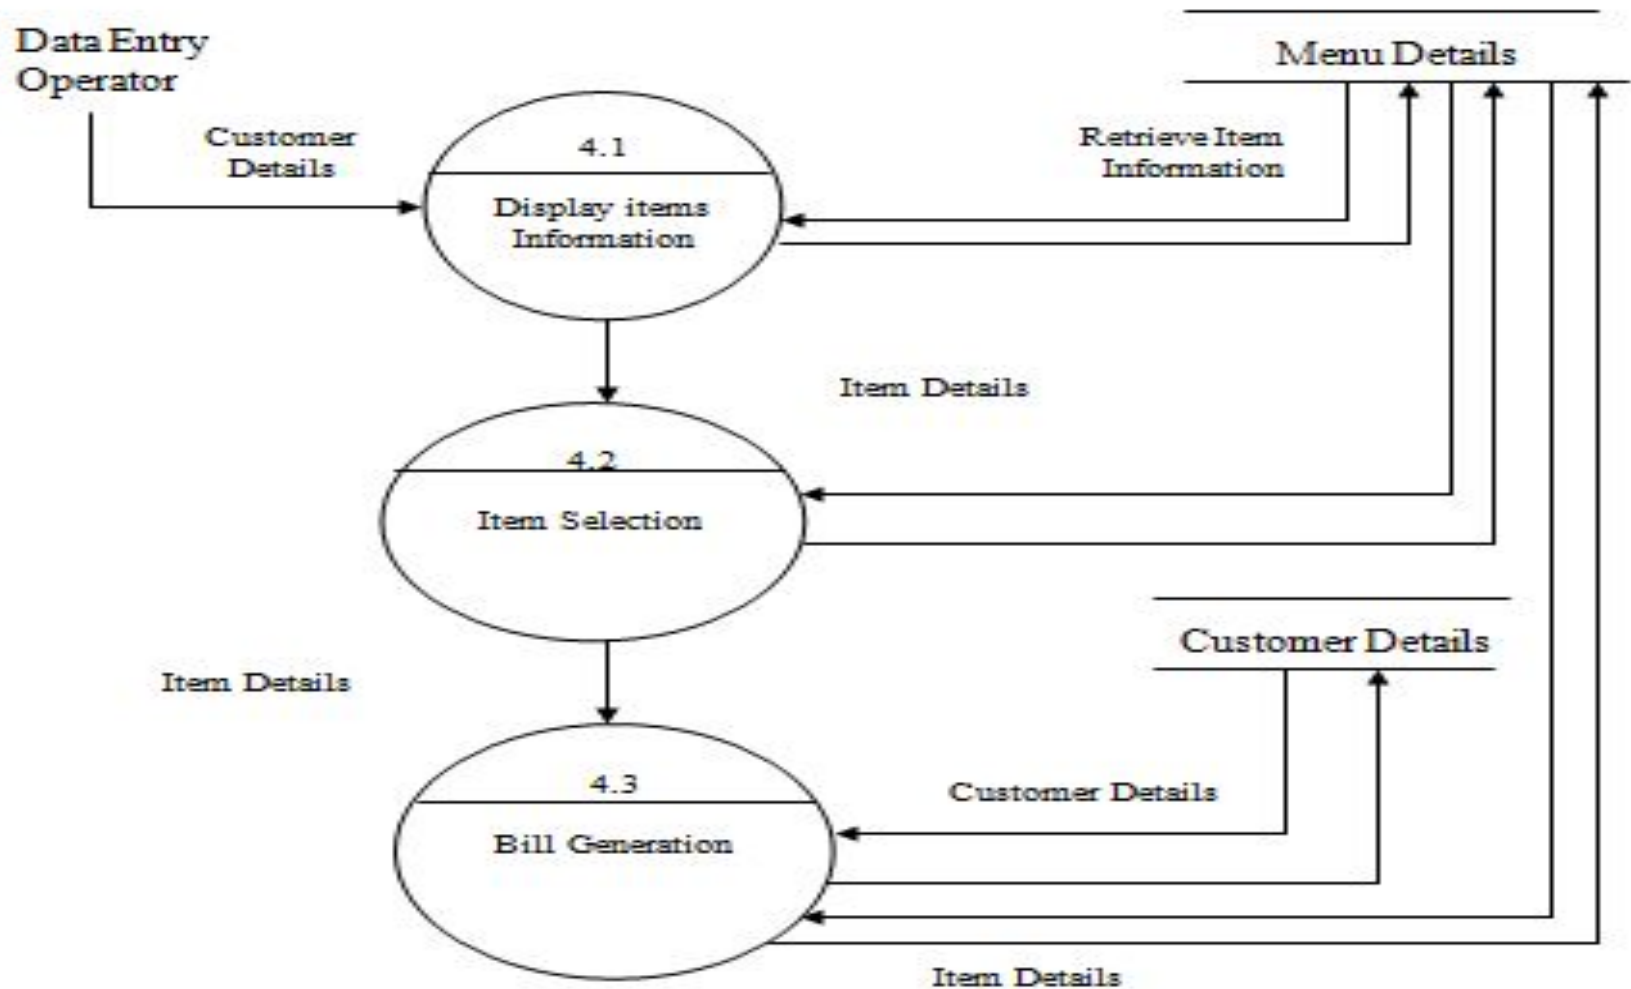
Data Entry Operator

Menu Details

Customer Details

4.1

Display items Information

Retrieve Item Information

Item Details

4.2

Item Selection

Customer Details

Item Details

4.3

Bill Generation

Customer Details

Item Details